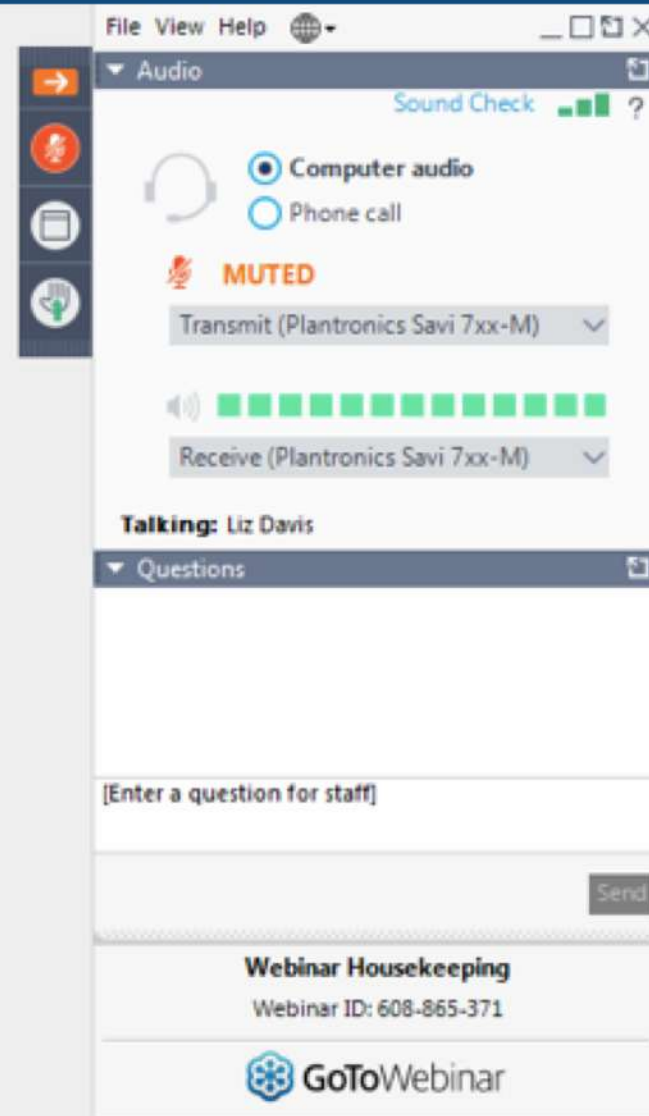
File View Help

Audio

Sound Check ?

Computer audio
Phone call

MUTED

Transmit (Plantronics Savi 7xx-M)

Receive (Plantronics Savi 7xx-M)

Talking: Liz Davis

Questions

[Enter a question for staff]

Send

Webinar Housekeeping

Webinar ID: 608-865-371

GoToWebinar